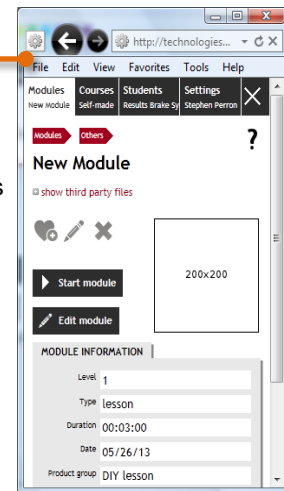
http://technologies...

File Edit View Favorites Tools Help

Modules
New Module

Courses
Self-made

Students
Results Brake Sy

Settings
Stephen Perron

Modules
Others

?

New Module

show third party files

200x200

Start module

Edit module

MODULE INFORMATION

| | |
|---|---|
| Level | 1 |
| Type | lesson |
| Duration | 00:03:00 |
| Date | 05/26/13 |
| Product group | DIY lesson |